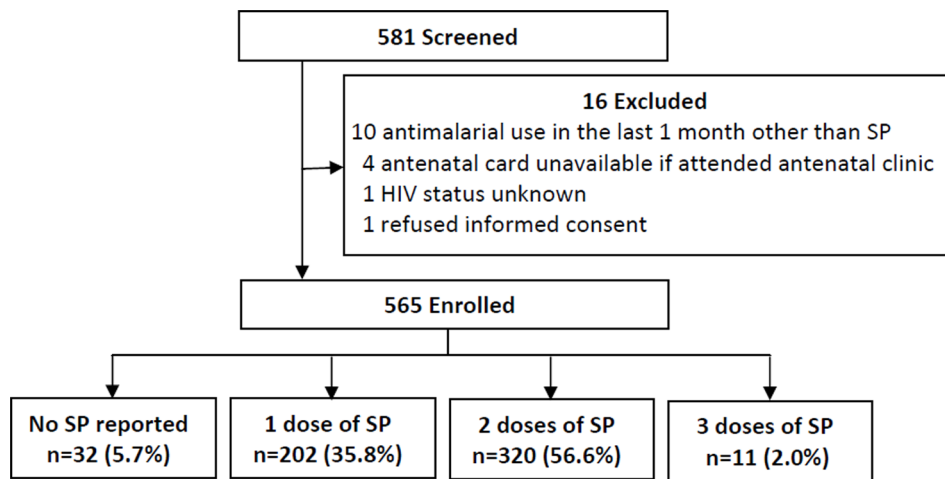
581 Screened

16 Excluded
10 antimalarial use in the last 1 month other than SP
4 antenatal card unavailable if attended antenatal clinic
1 HIV status unknown
1 refused informed consent

565 Enrolled

No SP reported
n=32 (5.7%)

1 dose of SP
n=202 (35.8%)

2 doses of SP
n=320 (56.6%)

3 doses of SP
n=11 (2.0%)